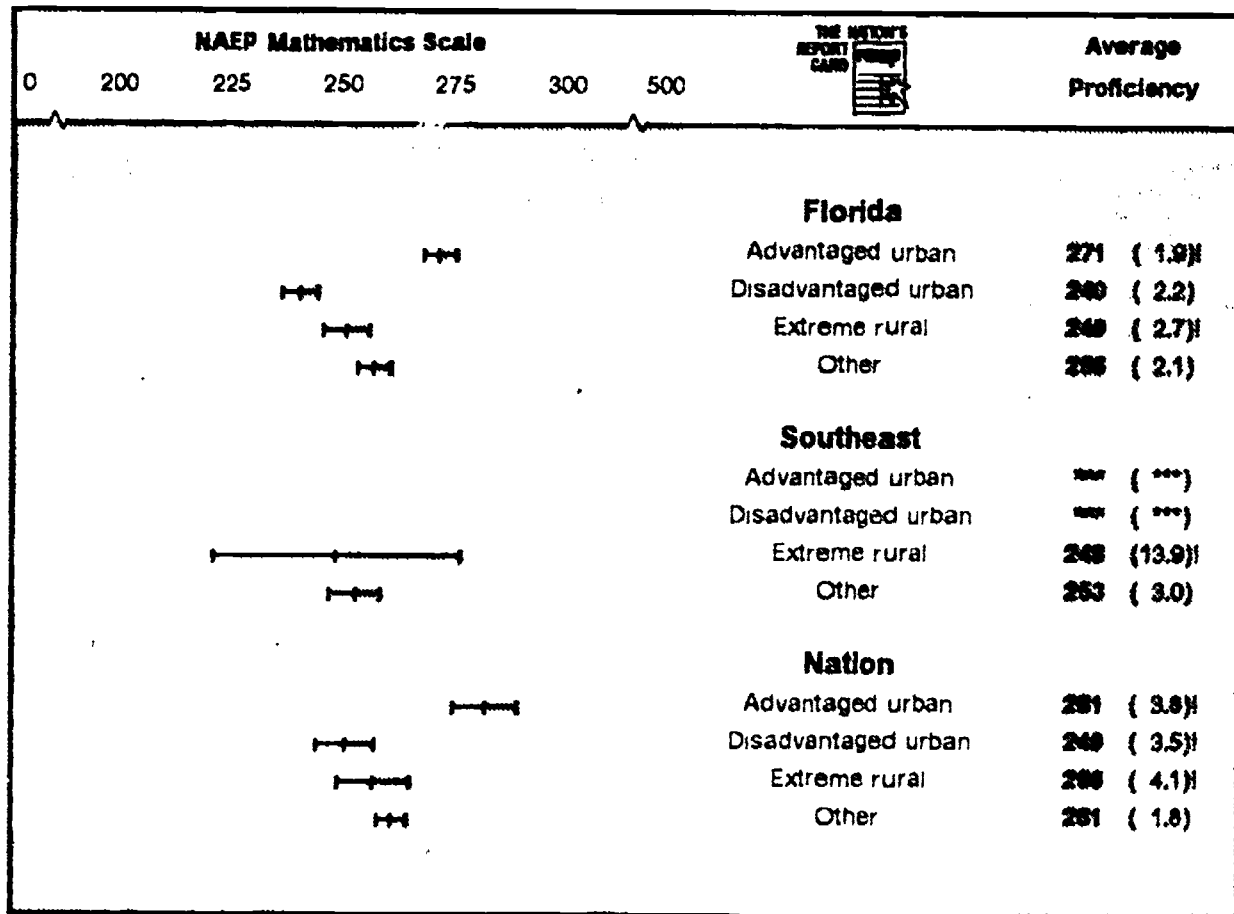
NAEP Mathematics Scale

0 200 225 250 275 300 500

THE NATION'S REPORT CARD

Average Proficiency

**Florida**

| | |
|---|---|
| Advantaged urban | 271 ( 1.9)! |
| Disadvantaged urban | 240 ( 2.2) |
| Extreme rural | 249 ( 2.7)! |
| Other | 256 ( 2.1) |

**Southeast**

| | |
|---|---|
| Advantaged urban | *** ( ***) |
| Disadvantaged urban | *** ( ***) |
| Extreme rural | 248 (13.9)! |
| Other | 253 ( 3.0) |

**Nation**

| | |
|---|---|
| Advantaged urban | 281 ( 3.8)! |
| Disadvantaged urban | 249 ( 3.5)! |
| Extreme rural | 256 ( 4.1)! |
| Other | 261 ( 1.8) |